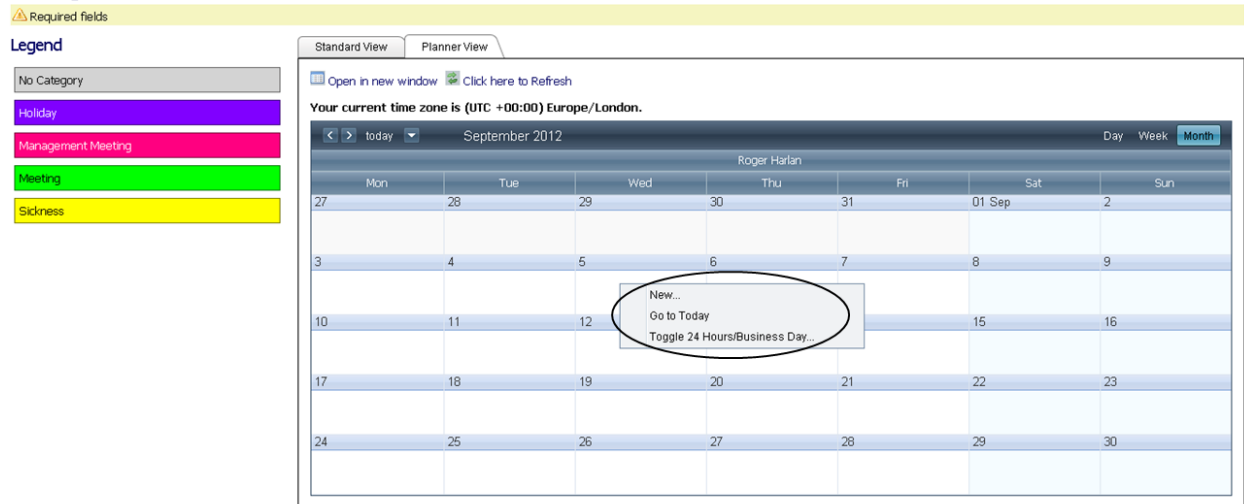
Required fields

Legend

No Category

Holiday

Management Meeting

Meeting

Sickness

Standard View | Planner View

Open in new window Click here to Refresh

Your current time zone is (UTC +00:00) Europe/London.

today September 2012 Day Week Month

Roger Harlan

| Mon | Tue | Wed | Thu | Fri | Sat | Sun |
|---|---|---|---|---|---|---|
| 27 | 28 | 29 | 30 | 31 | 01 Sep | 2 |
| 3 | 4 | 5 | 6 | 7 | 8 | 9 |
| 10 | 11 | 12 | | | 15 | 16 |
| 17 | 18 | 19 | 20 | 21 | 22 | 23 |
| 24 | 25 | 26 | 27 | 28 | 29 | 30 |

New...
Go to Today
Toggle 24 Hours/Business Day...